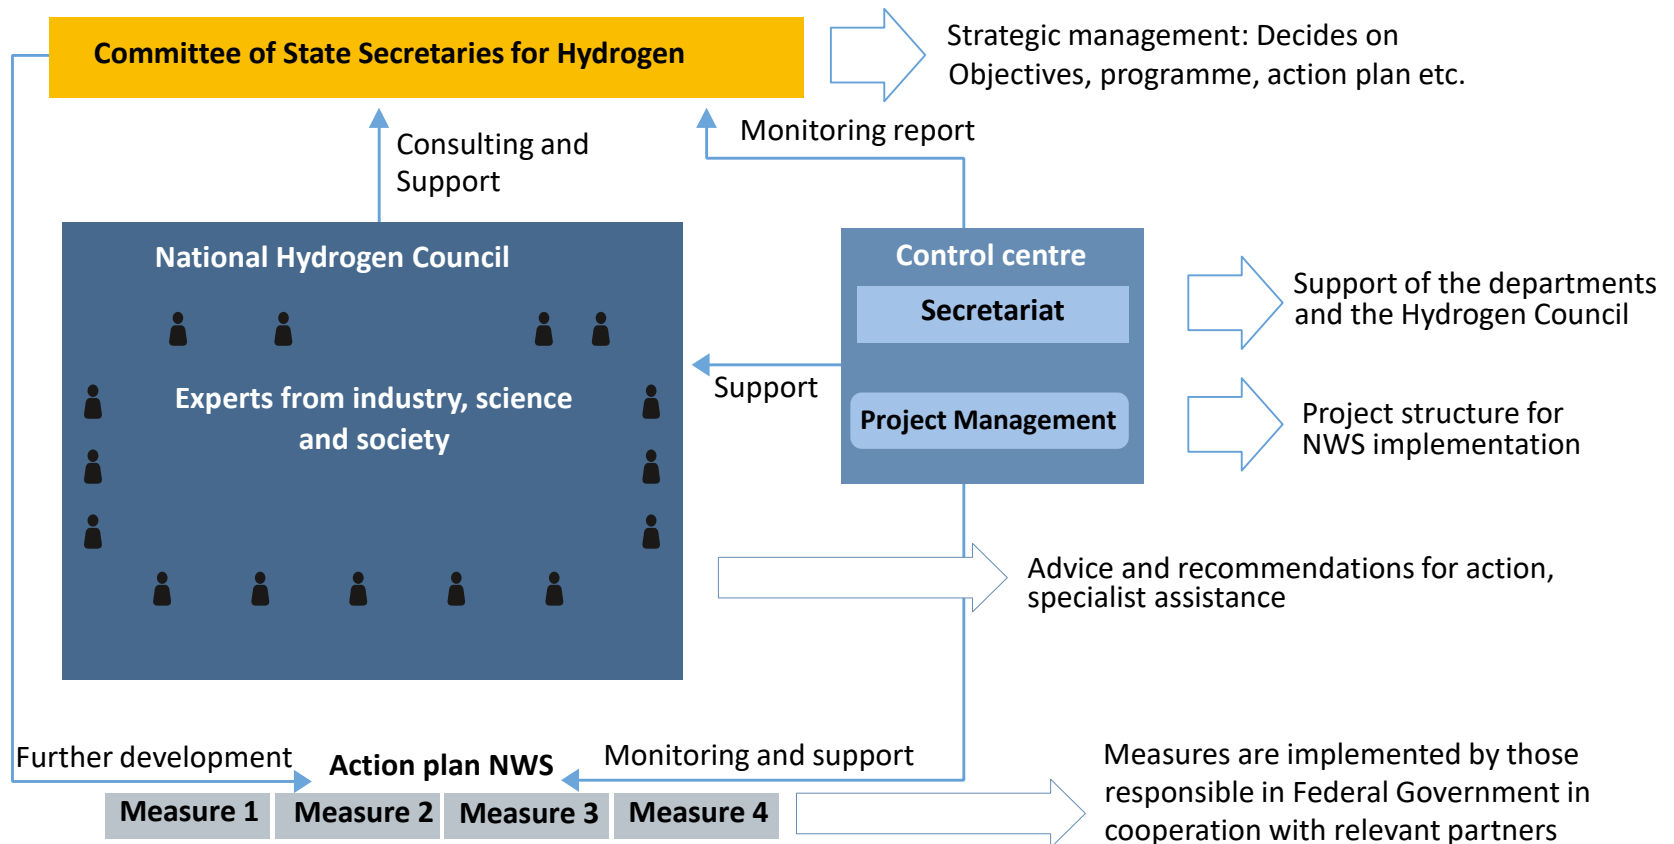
Committee of State Secretaries for Hydrogen

Strategic management: Decides on Objectives, programme, action plan etc.

Consulting and Support

Monitoring report

National Hydrogen Council

Experts from industry, science and society

Control centre

Secretariat

Project Management

Support

Support of the departments and the Hydrogen Council

Project structure for NWS implementation

Advice and recommendations for action, specialist assistance

Further development

Action plan NWS

Monitoring and support

Measure 1

Measure 2

Measure 3

Measure 4

Measures are implemented by those responsible in Federal Government in cooperation with relevant partners